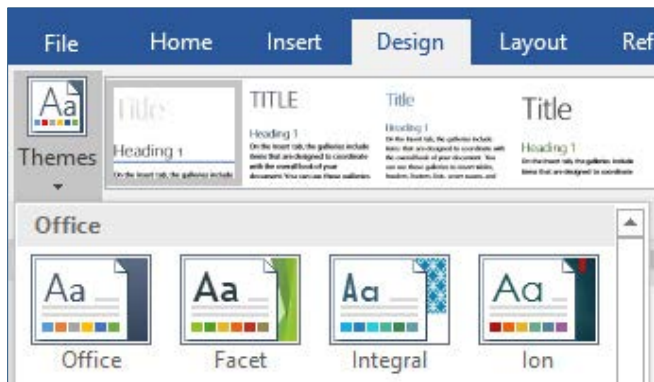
File Home Insert Design Layout Ref

Aa

Themes

Title

Heading 1

On the Insert tab, the galleries include

TITLE

Heading 1

On the Insert tab, the galleries include items that are designed to coordinate with the overall look of your document. You can use these galleries to insert tables,

Title

Heading 1

On the Insert tab, the galleries include items that are designed to coordinate with the overall look of your document. You can use these galleries to insert tables, headers, footers, lists, cover pages, and

Title

Heading 1

On the Insert tab, the galleries include items that are designed to coordinate

Office

Aa

Office

Aa

Facet

Aa

Integral

Aa

Ion